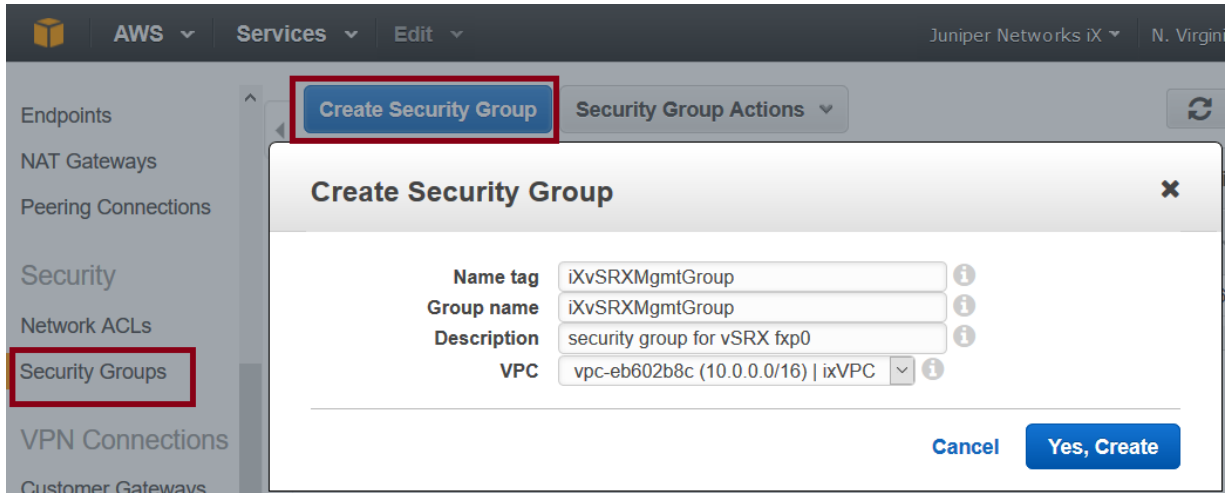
AWS Services Edit Juniper Networks iX N. Virgin

Endpoints
NAT Gateways
Peering Connections
Security
Network ACLs
Security Groups
VPN Connections
Customer Gateways

Create Security Group
Security Group Actions

Create Security Group

Name tag iXvSRXMgmtGroup
Group name iXvSRXMgmtGroup
Description security group for vSRX fxp0
VPC vpc-eb602b8c (10.0.0.0/16) | ixVPC

Cancel
Yes, Create